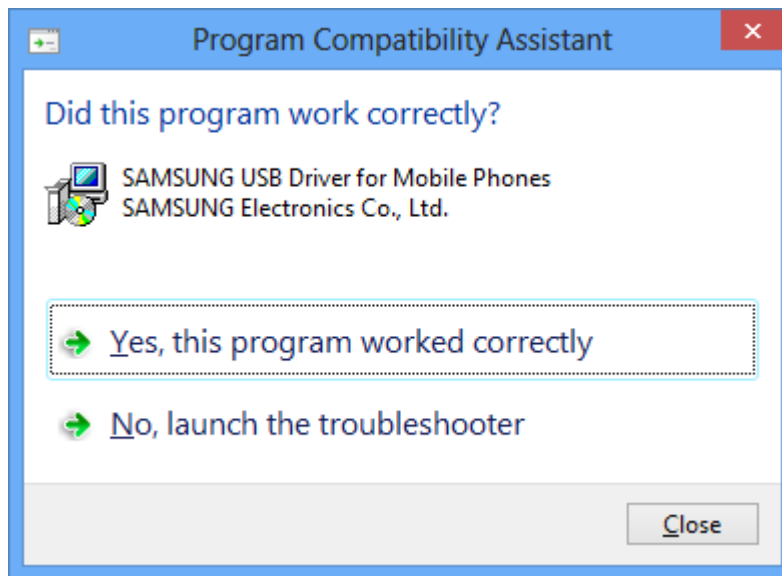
Program Compatibility Assistant

Did this program work correctly?

SAMSUNG USB Driver for Mobile Phones
SAMSUNG Electronics Co., Ltd.

Yes, this program worked correctly

No, launch the troubleshooter

Close